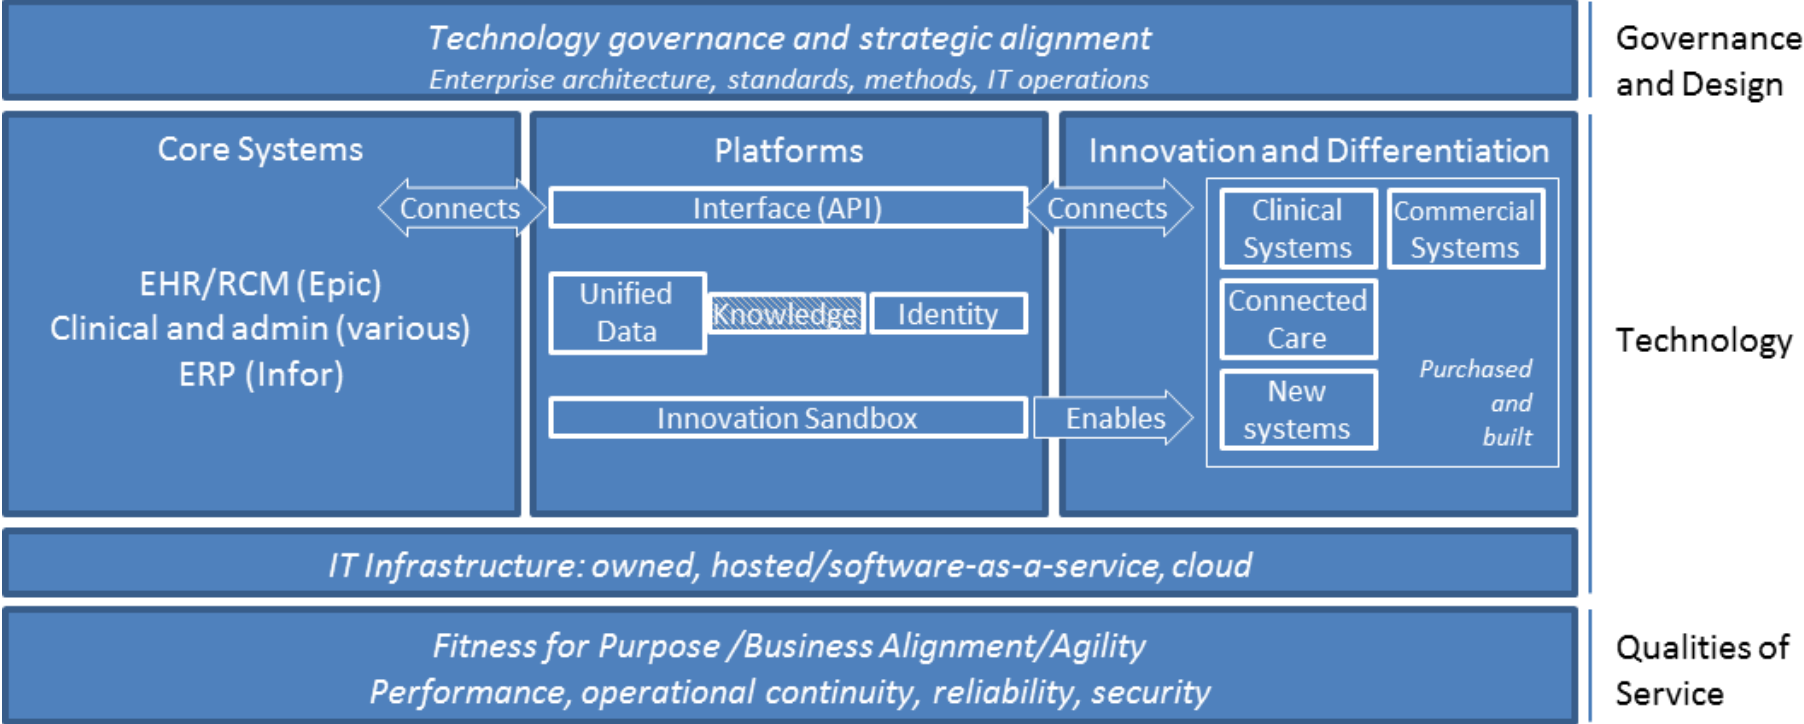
Technology governance and strategic alignment
Enterprise architecture, standards, methods, IT operations

Governance and Design

Core Systems

Connects

EHR/RCM (Epic)
Clinical and admin (various)
ERP (Infor)

Platforms

Interface (API)

Unified Data

Knowledge

Identity

Innovation Sandbox

Innovation and Differentiation

Connects

Clinical Systems

Commercial Systems

Connected Care

New systems

Purchased and built

Enables

Technology

IT Infrastructure: owned, hosted/software-as-a-service, cloud

Fitness for Purpose /Business Alignment/Agility
Performance, operational continuity, reliability, security

Qualities of Service